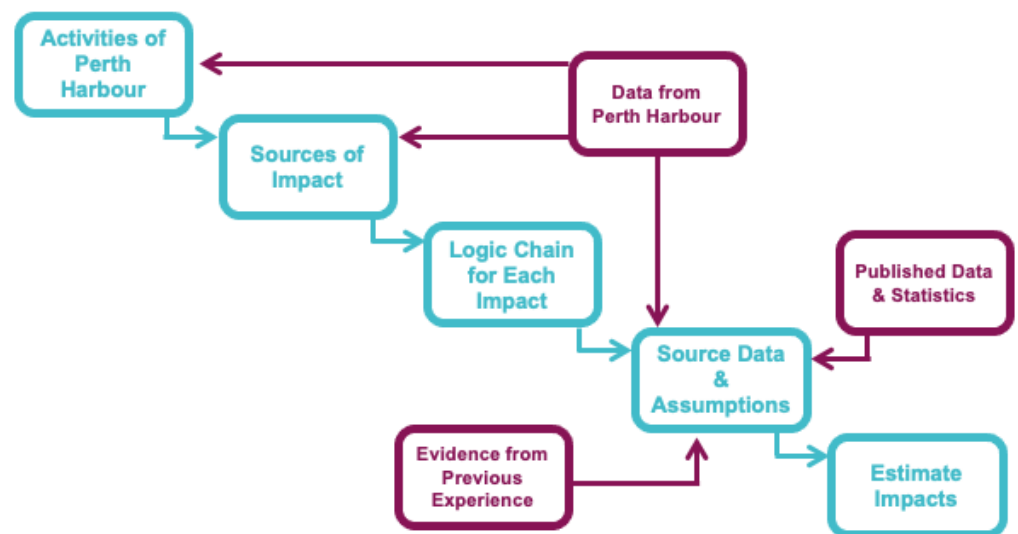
Activities of Perth Harbour

Data from Perth Harbour

Sources of Impact

Logic Chain for Each Impact

Published Data & Statistics

Source Data & Assumptions

Evidence from Previous Experience

Estimate Impacts